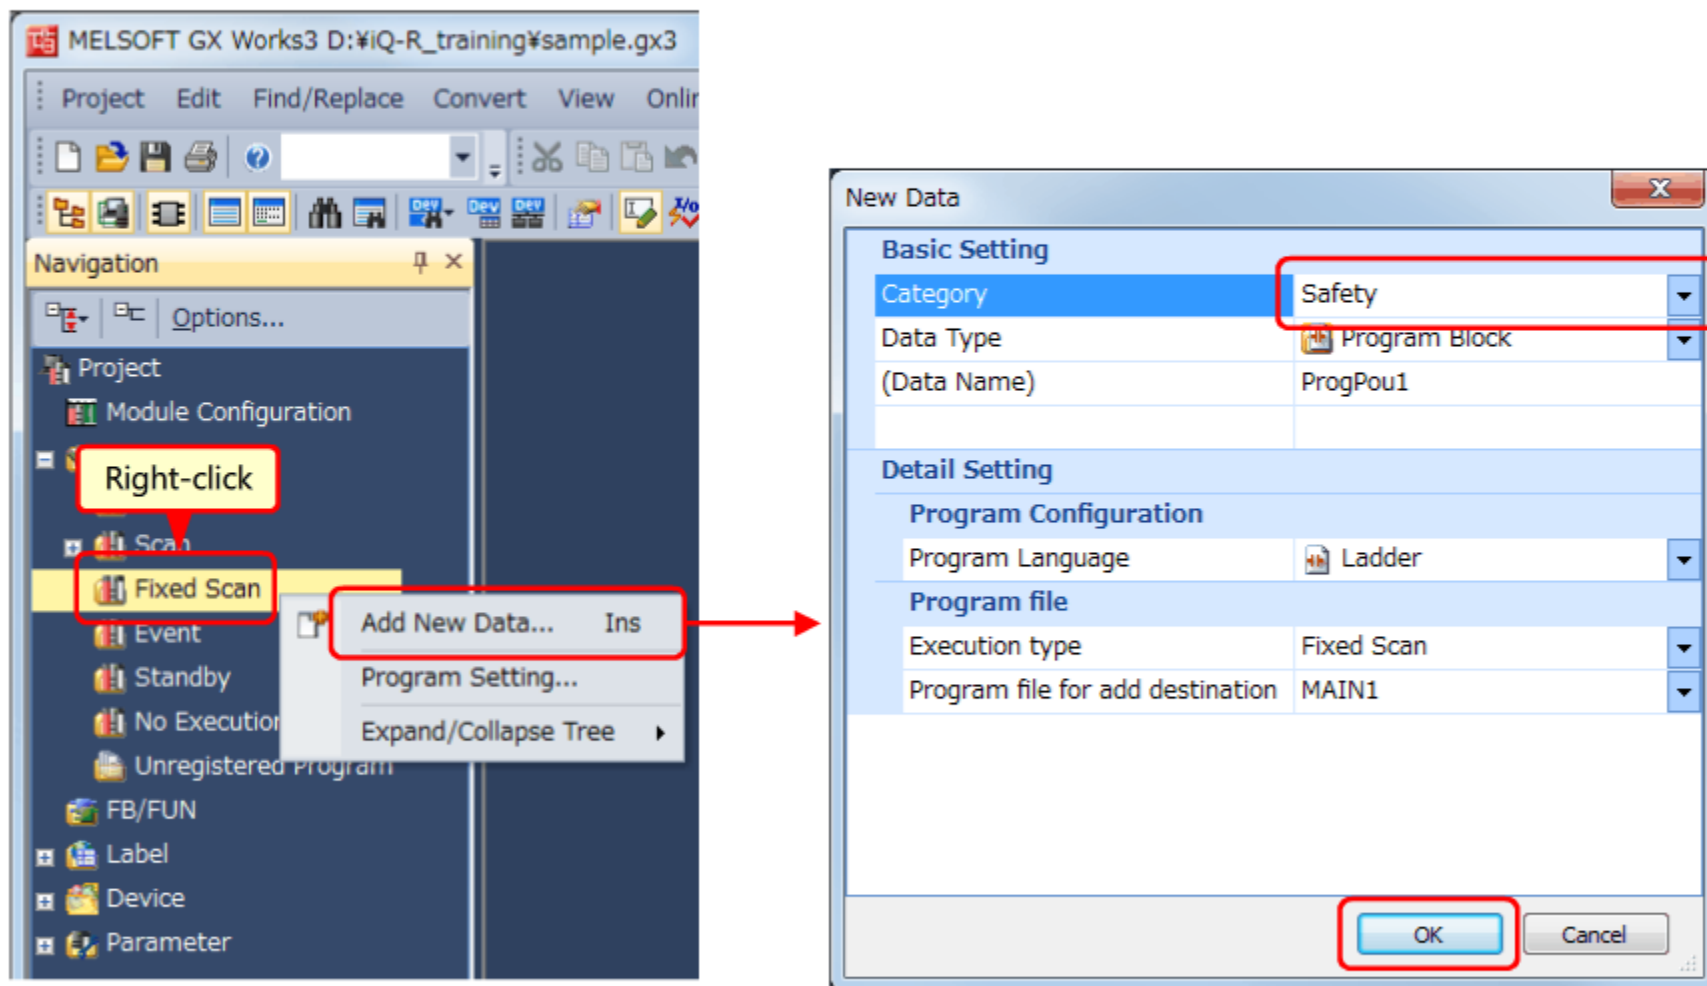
MELSOFT GX Works3 D:¥iQ-R_training¥sample.gx3

Project Edit Find/Replace Convert View Onlir

Navigation

Options...

Project
Module Configuration
Right-click
Scan
Fixed Scan
Event
Standby
No Executio
Unregistered Program
FB/FUN
Label
Device
Parameter

Add New Data... Ins
Program Setting...
Expand/Collapse Tree

New Data

Basic Setting

| Category | Safety |
|---|---|
| Data Type | Program Block |
| (Data Name) | ProgPou1 |

Detail Setting

Program Configuration

| Program Language | Ladder |
|---|---|

Program file

| Execution type | Fixed Scan |
|---|---|
| Program file for add destination | MAIN1 |

OK Cancel